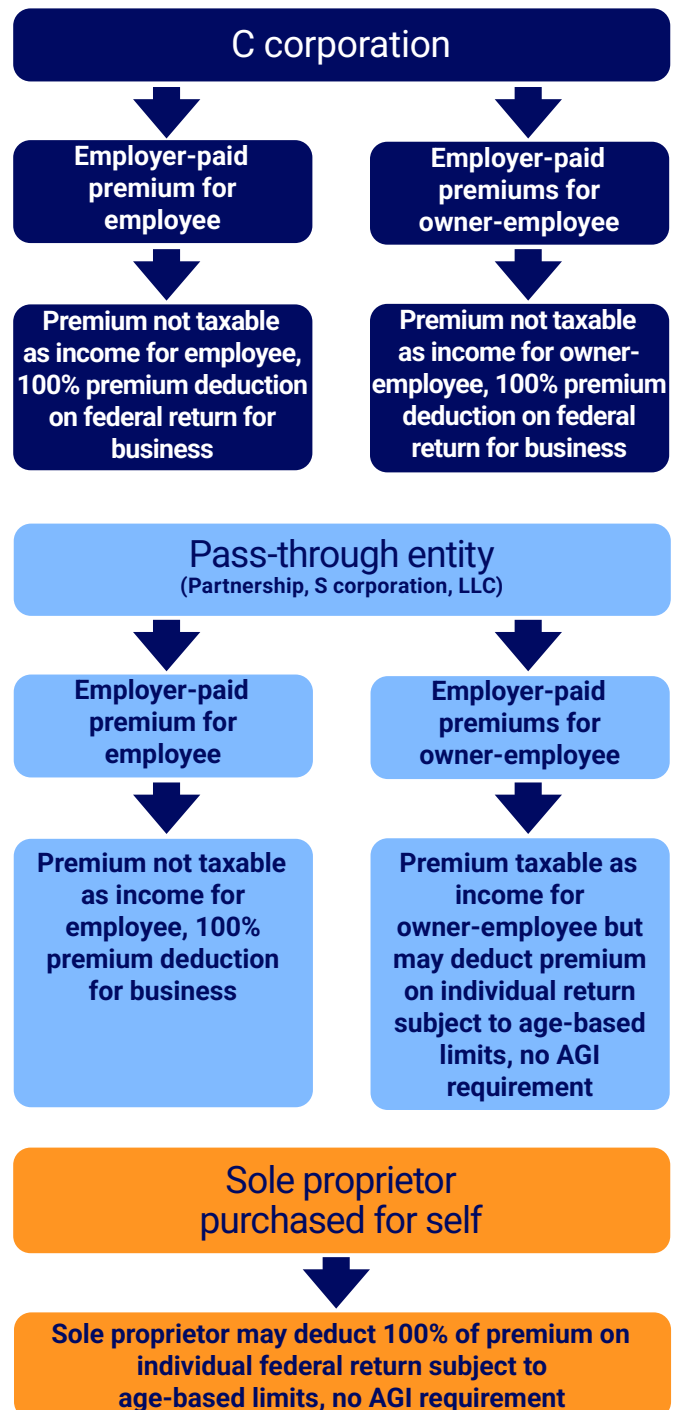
C corporation

Employer-paid premium for employee

Employer-paid premiums for owner-employee

Premium not taxable as income for employee, 100% premium deduction on federal return for business

Premium not taxable as income for owner-employee, 100% premium deduction on federal return for business

Pass-through entity
(Partnership, S corporation, LLC)

Employer-paid premium for employee

Employer-paid premiums for owner-employee

Premium not taxable as income for employee, 100% premium deduction for business

Premium taxable as income for owner-employee but may deduct premium on individual return subject to age-based limits, no AGI requirement

Sole proprietor purchased for self

Sole proprietor may deduct 100% of premium on individual federal return subject to age-based limits, no AGI requirement